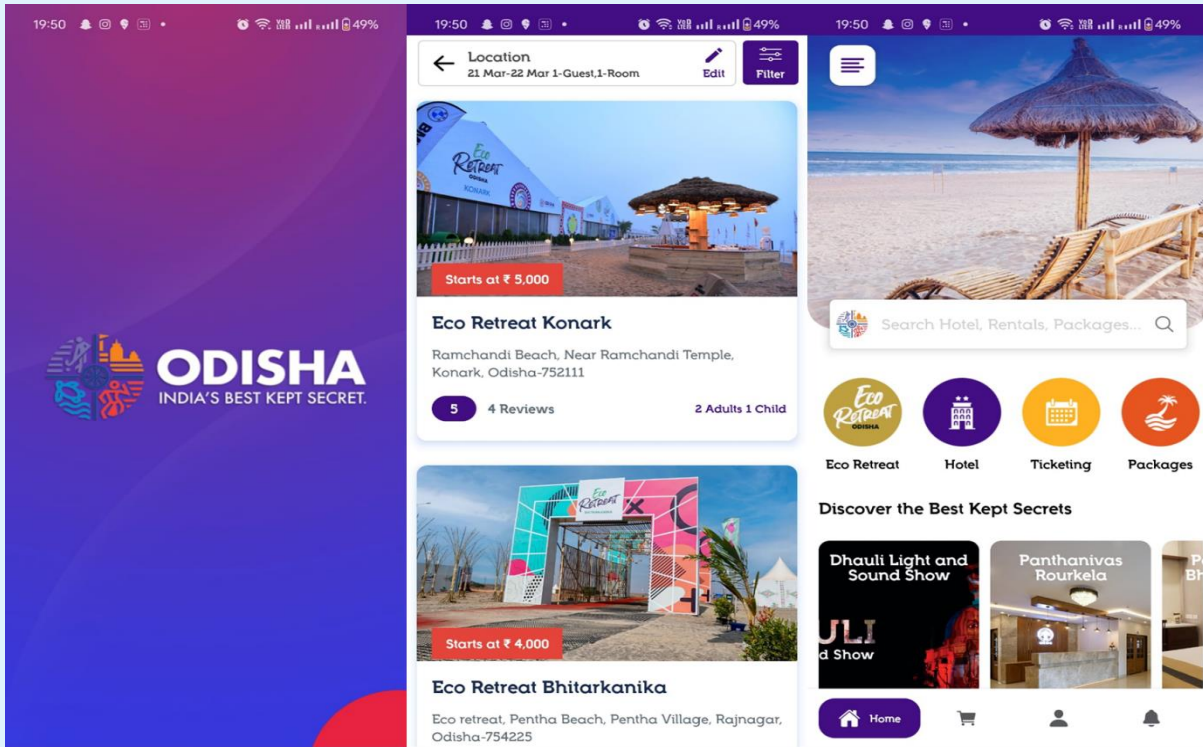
19:50 49%

ODISHA
INDIA'S BEST KEPT SECRET.

19:50 49%

Location
21 Mar-22 Mar 1-Guest,1-Room
Edit
Filter

Eco Retreat
KONARK

Starts at ₹ 5,000

Eco Retreat Konark

Ramchandi Beach, Near Ramchandi Temple, Konark, Odisha-752111

5 4 Reviews 2 Adults 1 Child

Eco Retreat

Starts at ₹ 4,000

Eco Retreat Bhitarkanika

Eco retreat, Pentha Beach, Pentha Village, Rajnagar, Odisha-754225

19:50 49%

Search Hotel, Rentals, Packages...

Eco Retreat ODISHA
Eco Retreat
Hotel
Ticketing
Packages

Discover the Best Kept Secrets

Dhauli Light and Sound Show
ULI
d Show

Panthanivas Rourkela

P
Bh

Home